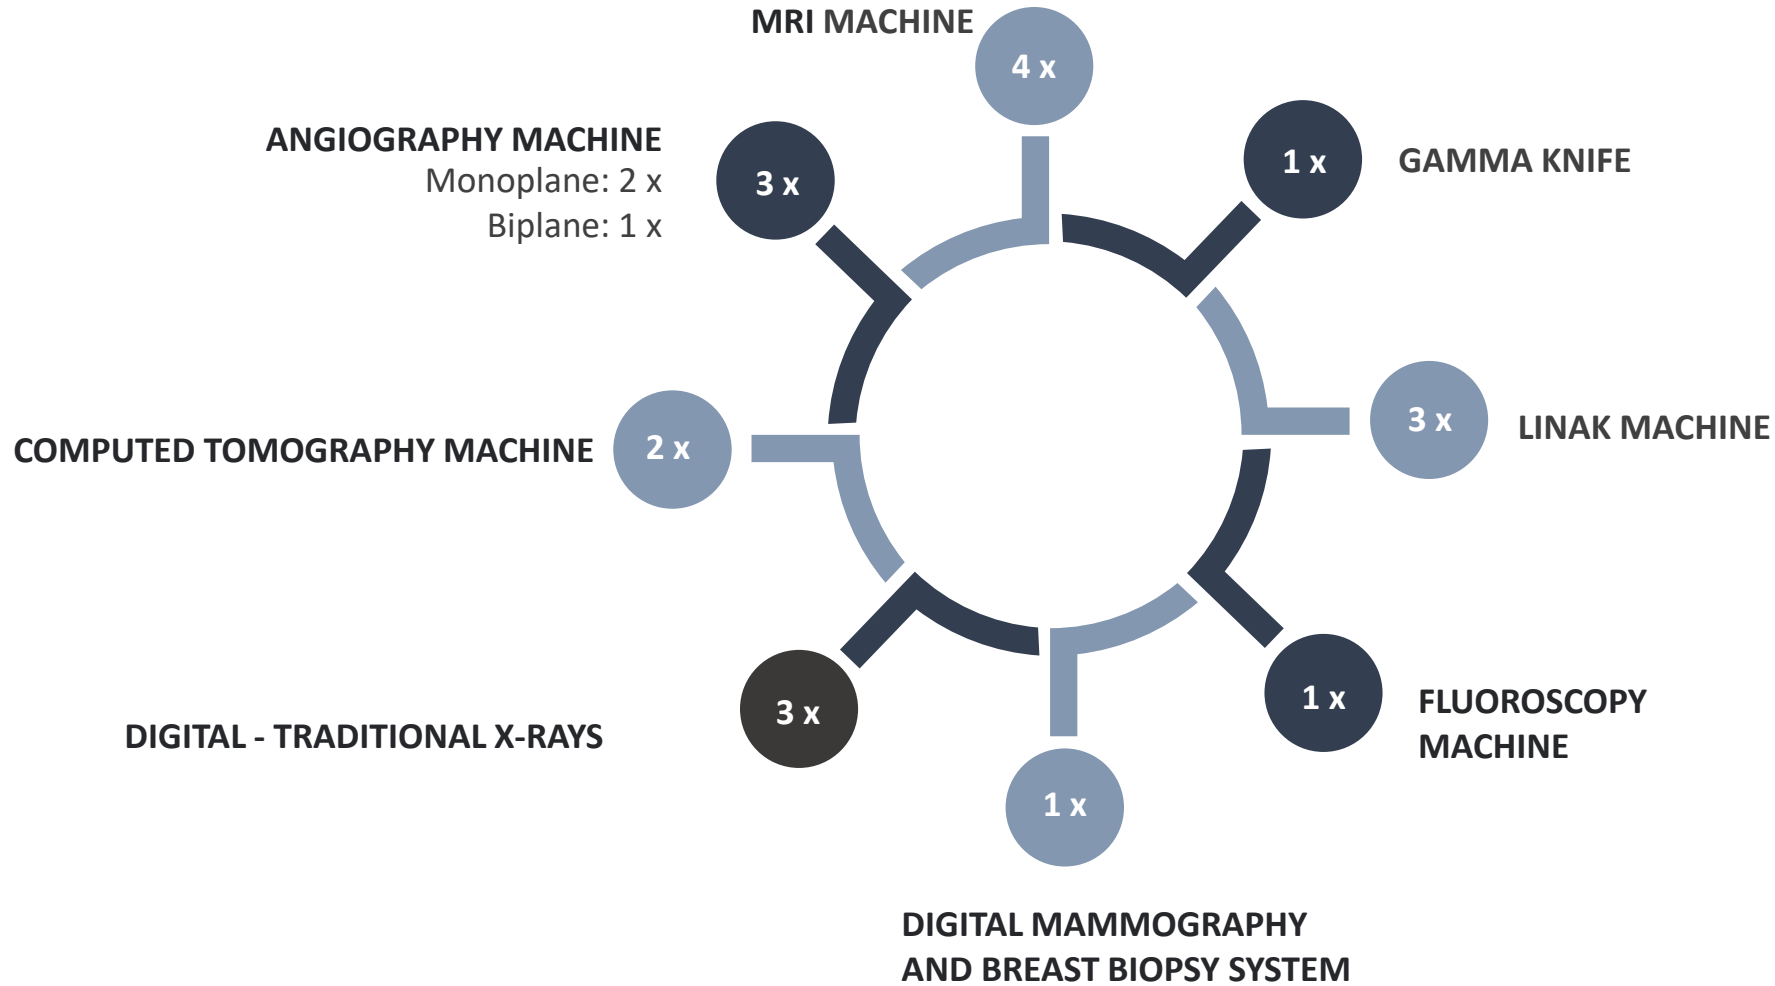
MRI MACHINE
4 x

ANGIOGRAPHY MACHINE
Monoplane: 2 x
Biplane: 1 x
3 x

1 x
GAMMA KNIFE

COMPUTED TOMOGRAPHY MACHINE
2 x

3 x
LINAK MACHINE

DIGITAL - TRADITIONAL X-RAYS
3 x

1 x
FLUOROSCOPY MACHINE

1 x
DIGITAL MAMMOGRAPHY AND BREAST BIOPSY SYSTEM